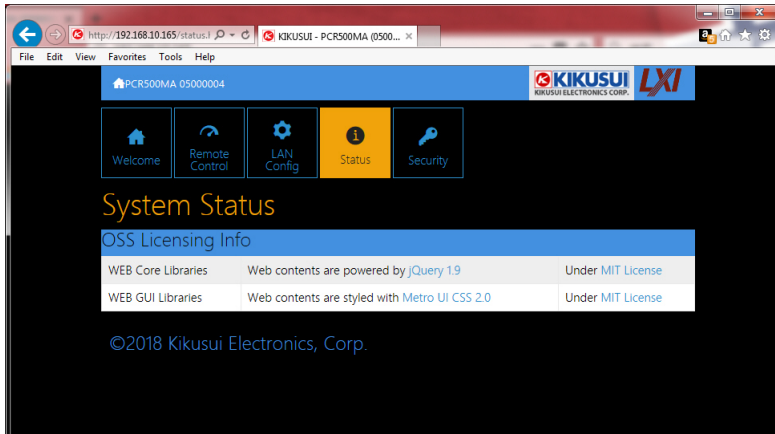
http://192.168.10.165/status.l
KIKUSUI - PCR500MA (0500...
File Edit View Favorites Tools Help

PCR500MA 05000004
KIKUSUI
KIKUSUI ELECTRONICS CORP.
LXI

Welcome
Remote Control
LAN Config
Status
Security

System Status

OSS Licensing Info

| WEB Core Libraries | Web contents are powered by jQuery 1.9 | Under MIT License |
|---|---|---|
| WEB GUI Libraries | Web contents are styled with Metro UI CSS 2.0 | Under MIT License |

©2018 Kikusui Electronics, Corp.